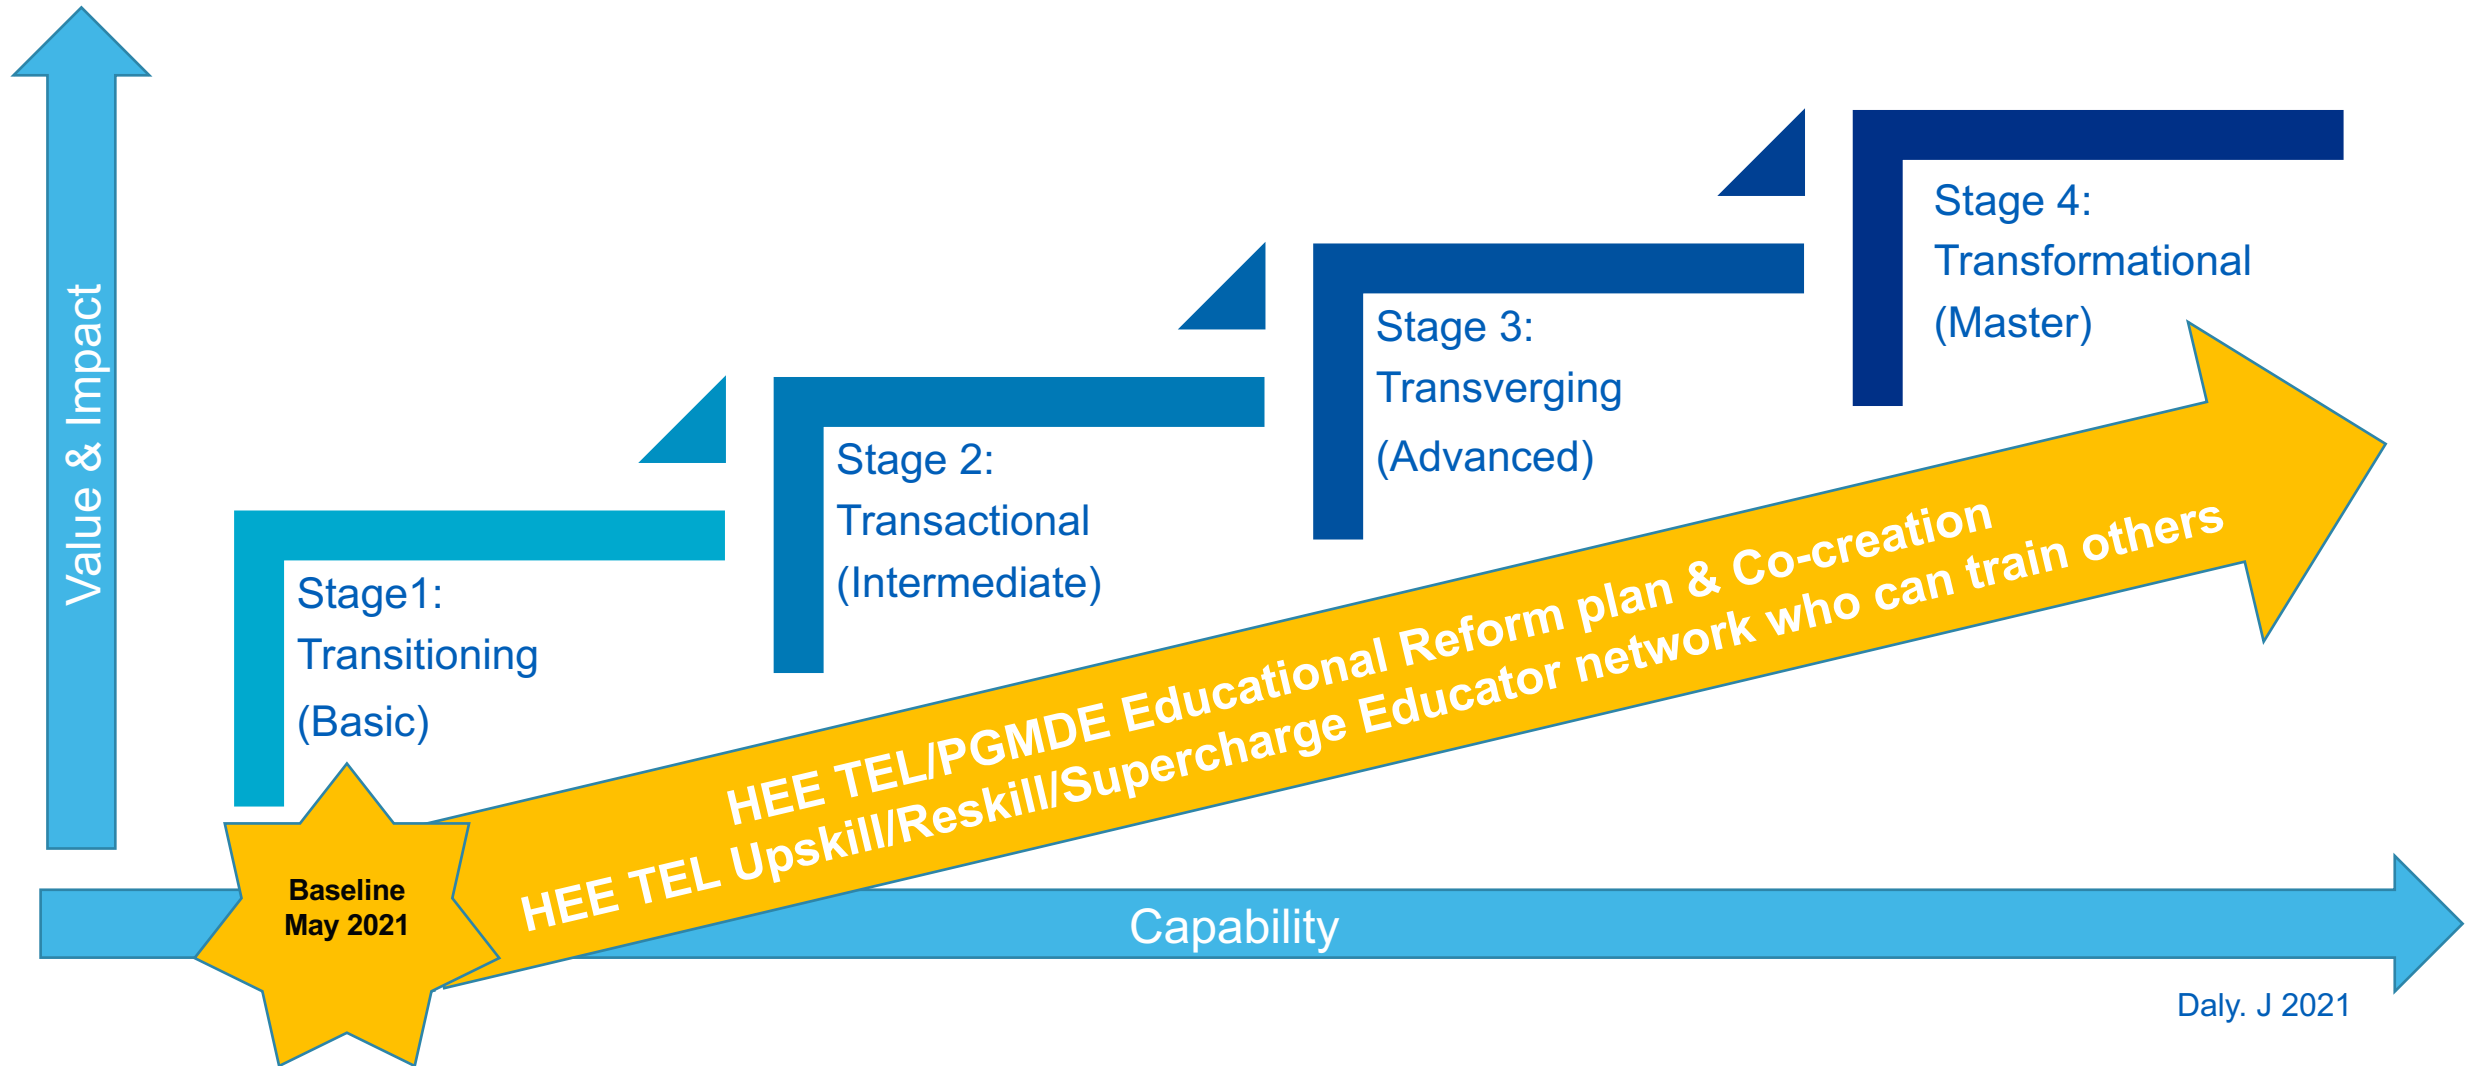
Value & Impact

Stage 4:
Transformational
(Master)

Stage 3:
Transverging
(Advanced)

Stage 2:
Transactional
(Intermediate)

Stage1:
Transitioning
(Basic)

HEE TEL/PGMDE Educational Reform plan & Co-creation
HEE TEL Upskill/Reskill/Supercharge Educator network who can train others

Baseline
May 2021

Capability

Daly. J 2021